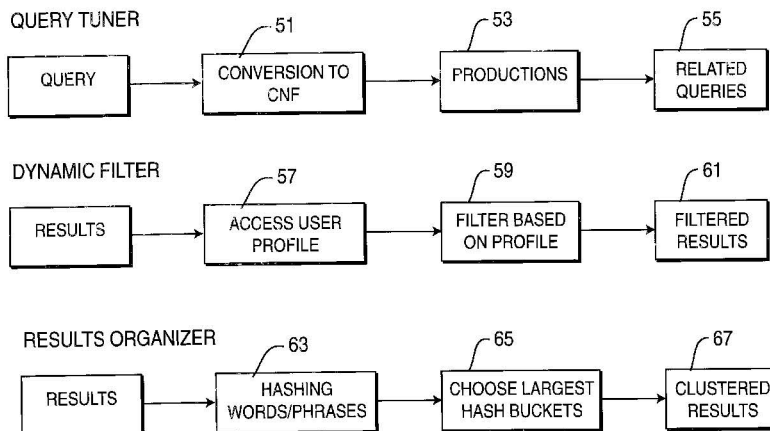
QUERY TUNER

QUERY

51

CONVERSION TO CNF

53

PRODUCTIONS

55

RELATED QUERIES

DYNAMIC FILTER

RESULTS

57

ACCESS USER PROFILE

59

FILTER BASED ON PROFILE

61

FILTERED RESULTS

RESULTS ORGANIZER

RESULTS

63

HASHING WORDS/PHRASES

65

CHOOSE LARGEST HASH BUCKETS

67

CLUSTERED RESULTS